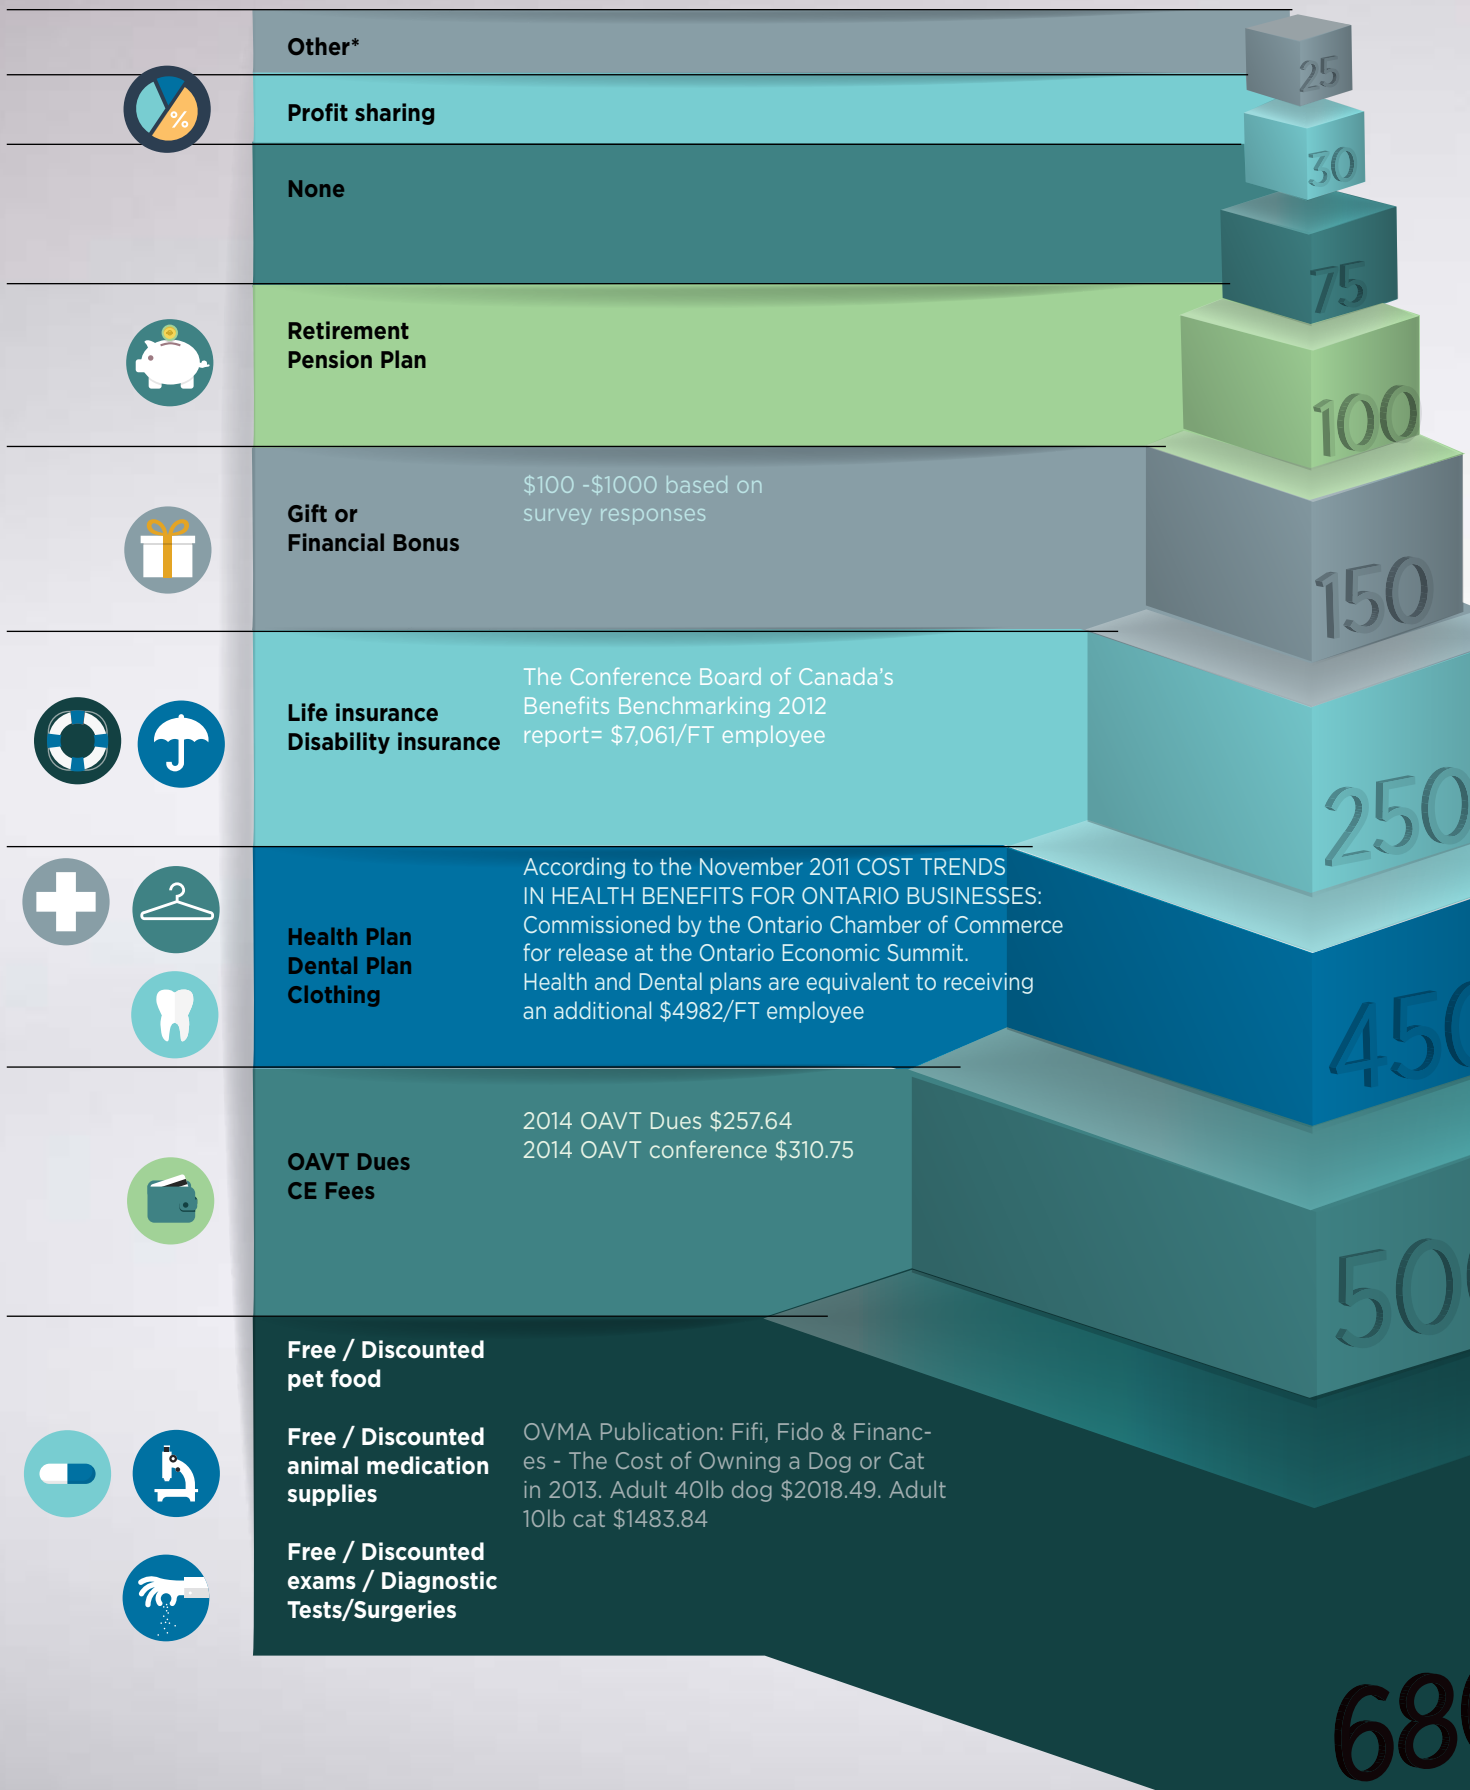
Other*

%

Profit sharing

None

Retirement
Pension Plan

Gift or
Financial Bonus

$100 -$1000 based on survey responses

Life insurance
Disability insurance

The Conference Board of Canada's Benefits Benchmarking 2012 report= $7,061/FT employee

Health Plan
Dental Plan
Clothing

According to the November 2011 COST TRENDS IN HEALTH BENEFITS FOR ONTARIO BUSINESSES: Commissioned by the Ontario Chamber of Commerce for release at the Ontario Economic Summit. Health and Dental plans are equivalent to receiving an additional $4982/FT employee

OAVT Dues
CE Fees

2014 OAVT Dues $257.64
2014 OAVT conference $310.75

Free / Discounted pet food

Free / Discounted animal medication supplies

Free / Discounted exams / Diagnostic Tests/Surgeries

OVMA Publication: Fifi, Fido & Finances - The Cost of Owning a Dog or Cat in 2013. Adult 40lb dog $2018.49. Adult 10lb cat $1483.84

25
30
75
100
150
250
450
50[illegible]
68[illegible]